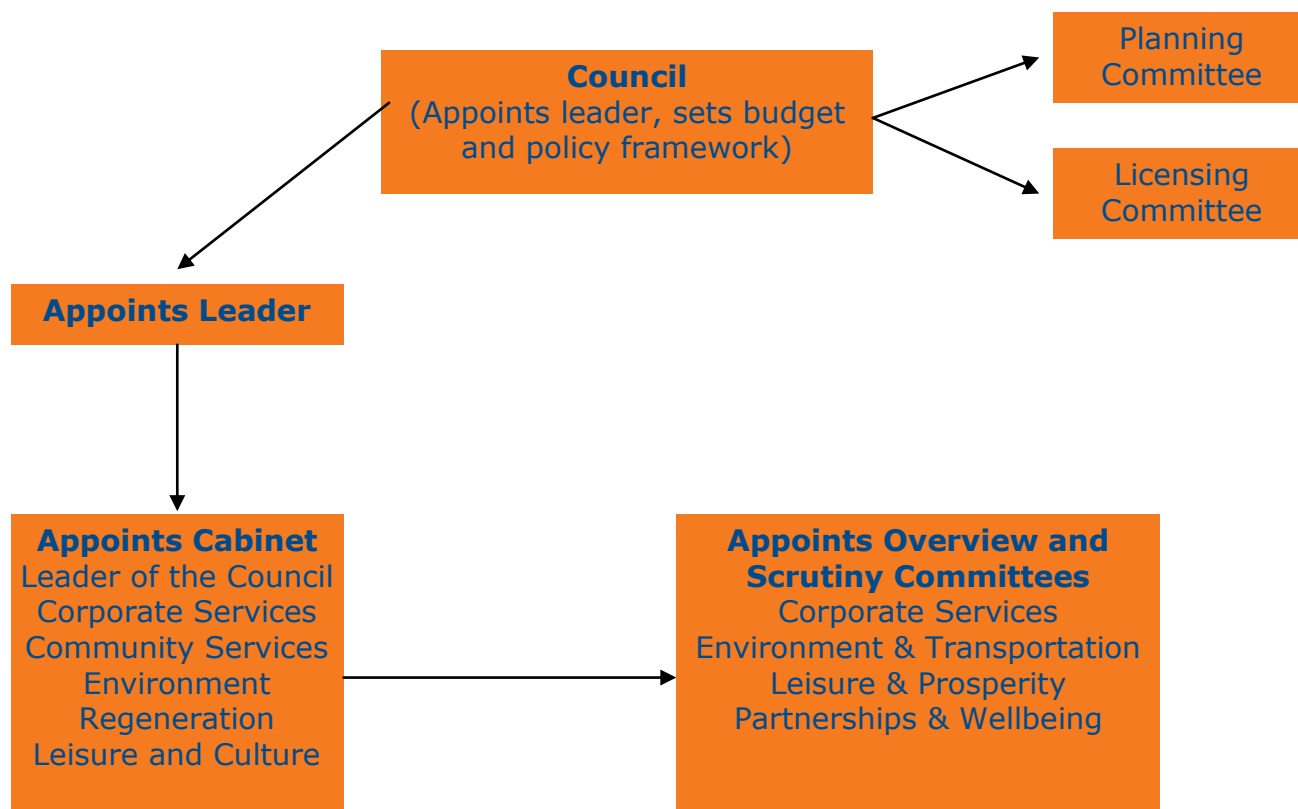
Council
(Appoints leader, sets budget and policy framework)

Planning Committee

Licensing Committee

Appoints Leader

Appoints Cabinet
Leader of the Council
Corporate Services
Community Services
Environment
Regeneration
Leisure and Culture

Appoints Overview and Scrutiny Committees
Corporate Services
Environment & Transportation
Leisure & Prosperity
Partnerships & Wellbeing